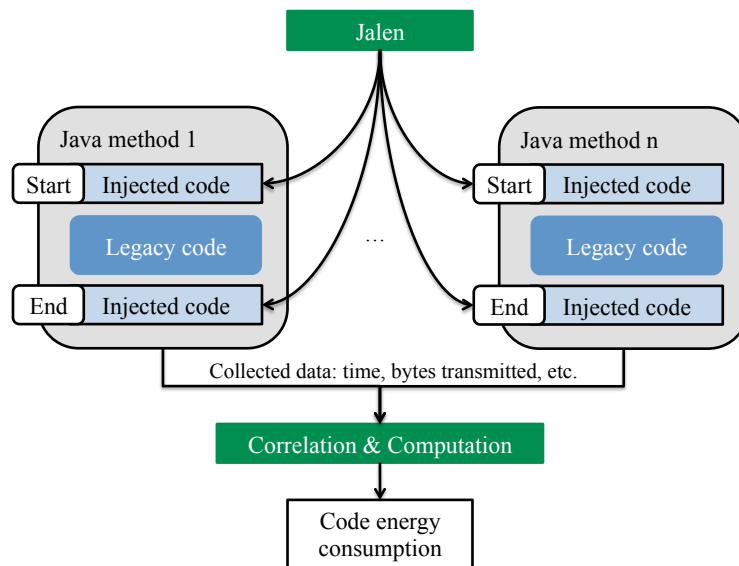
Jalen

Java method 1

Start Injected code

Legacy code

End Injected code

…

Java method n

Start Injected code

Legacy code

End Injected code

Collected data: time, bytes transmitted, etc.

Correlation & Computation

Code energy consumption